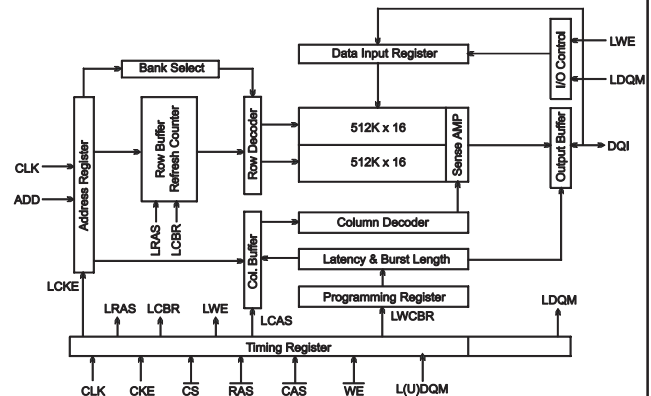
Data Input Register

I/O Control

LWE

LDQM

Bank Select

Address Register

Row Buffer Refresh Counter

Row Decoder

512K x 16

512K x 16

Sense AMP

Output Buffer

DQI

CLK

ADD

LRAS

LCBR

Col. Buffer

Column Decoder

Latency & Burst Length

Programming Register

LCKE

LRAS

LCBR

LWE

LCAS

LWCBR

LDQM

Timing Register

CLK

CKE

$\overline{CS}$

$\overline{RAS}$

$\overline{CAS}$

$\overline{WE}$

L(U)DQM